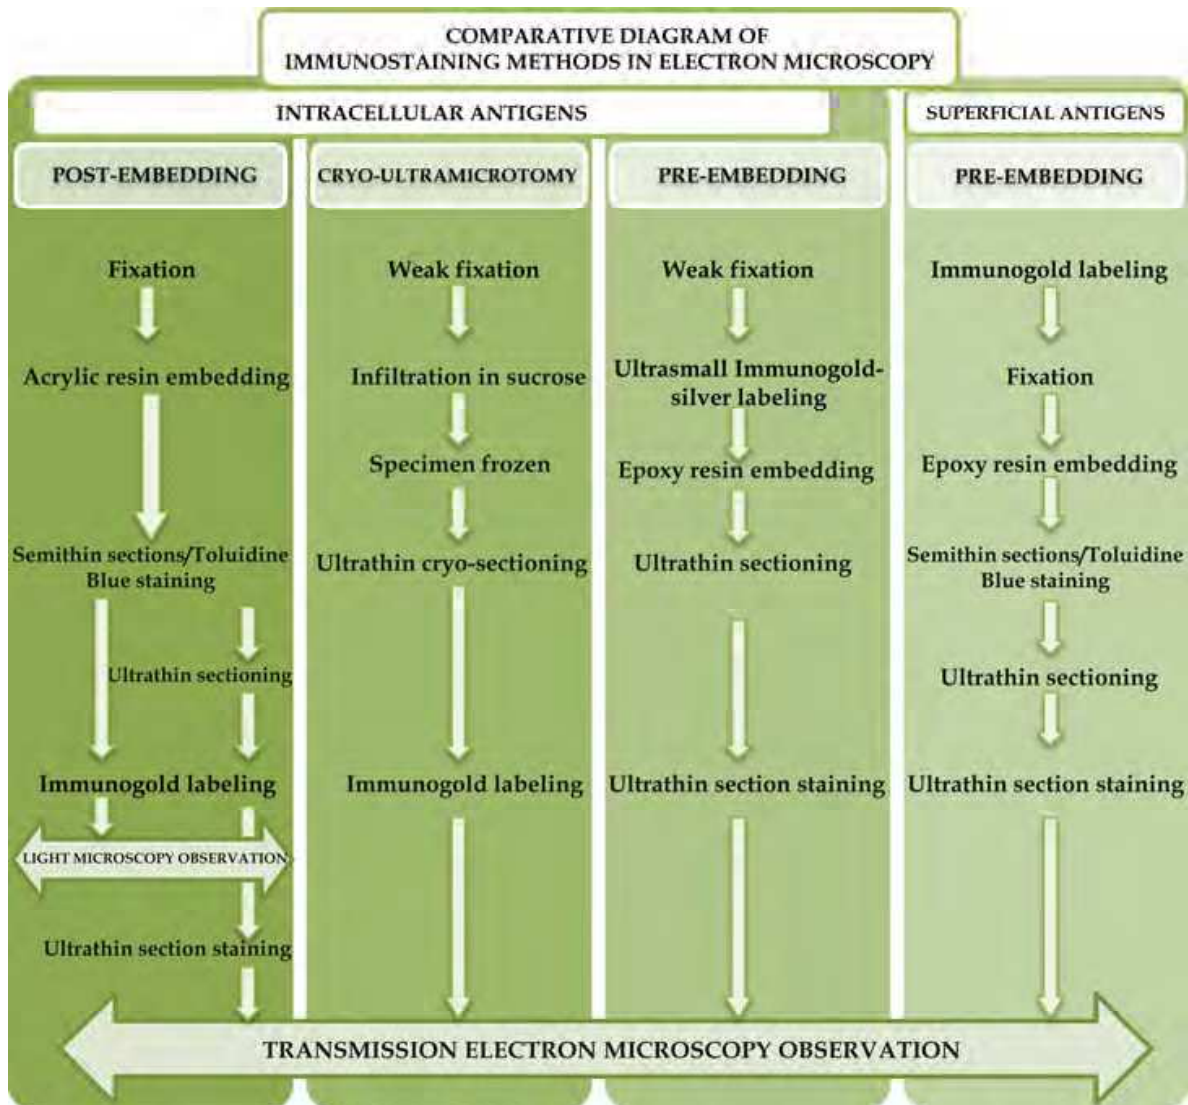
COMPARATIVE DIAGRAM OF IMMUNOSTAINING METHODS IN ELECTRON MICROSCOPY

INTRACELLULAR ANTIGENS

SUPERFICIAL ANTIGENS

POST-EMBEDDING

Fixation

Acrylic resin embedding

Semithin sections/Toluidine Blue staining

Ultrathin sectioning

Immunogold labeling

LIGHT MICROSCOPY OBSERVATION

Ultrathin section staining

CRYO-ULTRAMICROTOMY

Weak fixation

Infiltration in sucrose

Specimen frozen

Ultrathin cryo-sectioning

Immunogold labeling

PRE-EMBEDDING

Weak fixation

Ultrasmall Immunogold-silver labeling

Epoxy resin embedding

Ultrathin sectioning

Ultrathin section staining

PRE-EMBEDDING

Immunogold labeling

Fixation

Epoxy resin embedding

Semithin sections/Toluidine Blue staining

Ultrathin sectioning

Ultrathin section staining

TRANSMISSION ELECTRON MICROSCOPY OBSERVATION